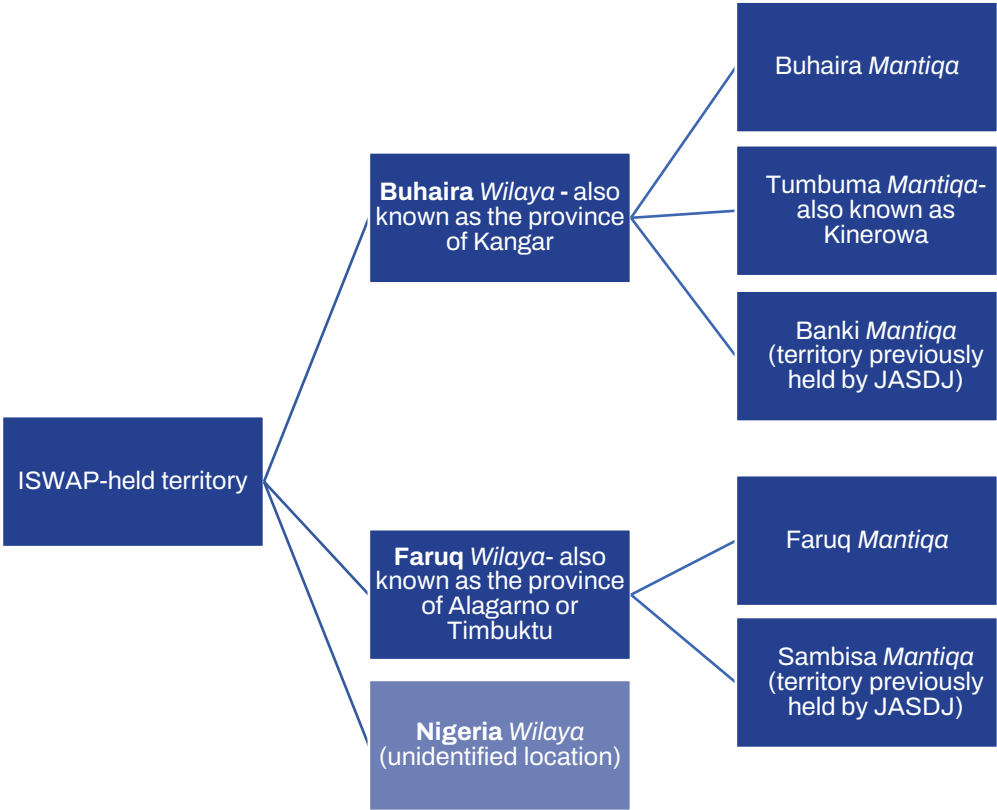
ISWAP-held territory

Buhaira *Wilaya* - also known as the province of Kangar

Buhaira *Mantiqa*

Tumbuma *Mantiqa*- also known as Kinerowa

Banki *Mantiqa* (territory previously held by JASDJ)

Faruq *Wilaya*- also known as the province of Alagarno or Timbuktu

Faruq *Mantiqa*

Sambisa *Mantiqa* (territory previously held by JASDJ)

Nigeria *Wilaya* (unidentified location)